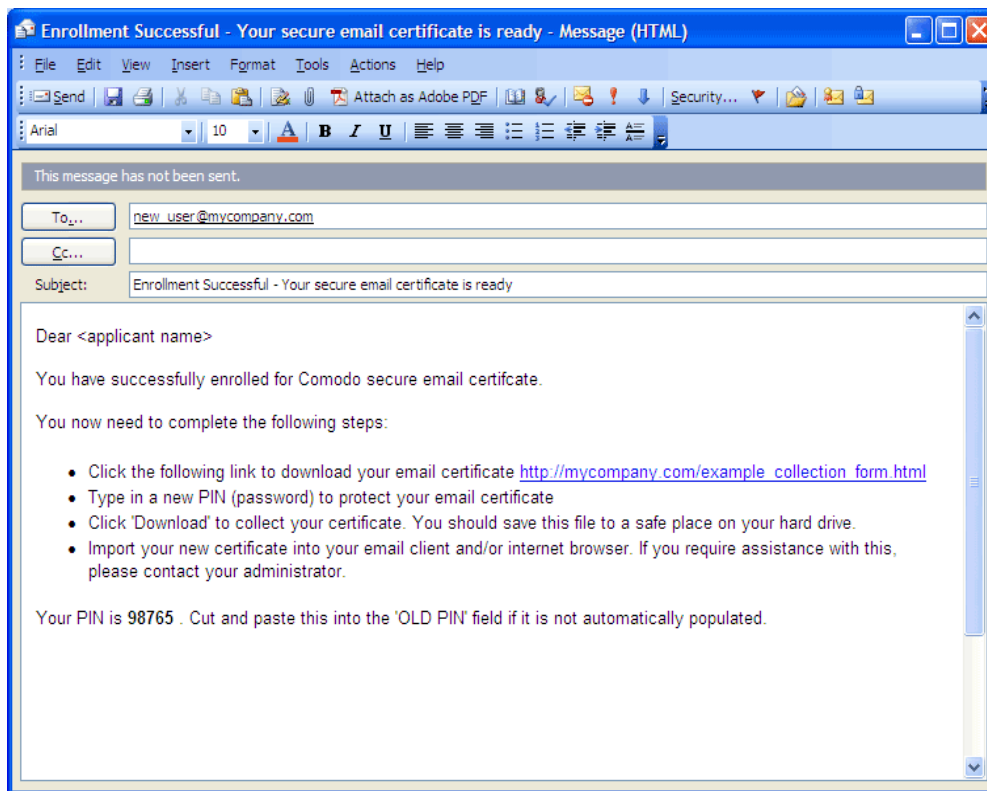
Enrollment Successful - Your secure email certificate is ready - Message (HTML)

File Edit View Insert Format Tools Actions Help

Send Attach as Adobe PDF Security...

Arial 10 B I U

This message has not been sent.

To... new_user@mycompany.com

Cc...

Subject: Enrollment Successful - Your secure email certificate is ready

Dear <applicant name>

You have successfully enrolled for Comodo secure email certifcate.

You now need to complete the following steps:

- Click the following link to download your email certificate http://mycompany.com/example_collection_form.html
- Type in a new PIN (password) to protect your email certificate
- Click 'Download' to collect your certificate. You should save this file to a safe place on your hard drive.
- Import your new certificate into your email client and/or internet browser. If you require assistance with this, please contact your administrator.

Your PIN is **98765** . Cut and paste this into the 'OLD PIN' field if it is not automatically populated.